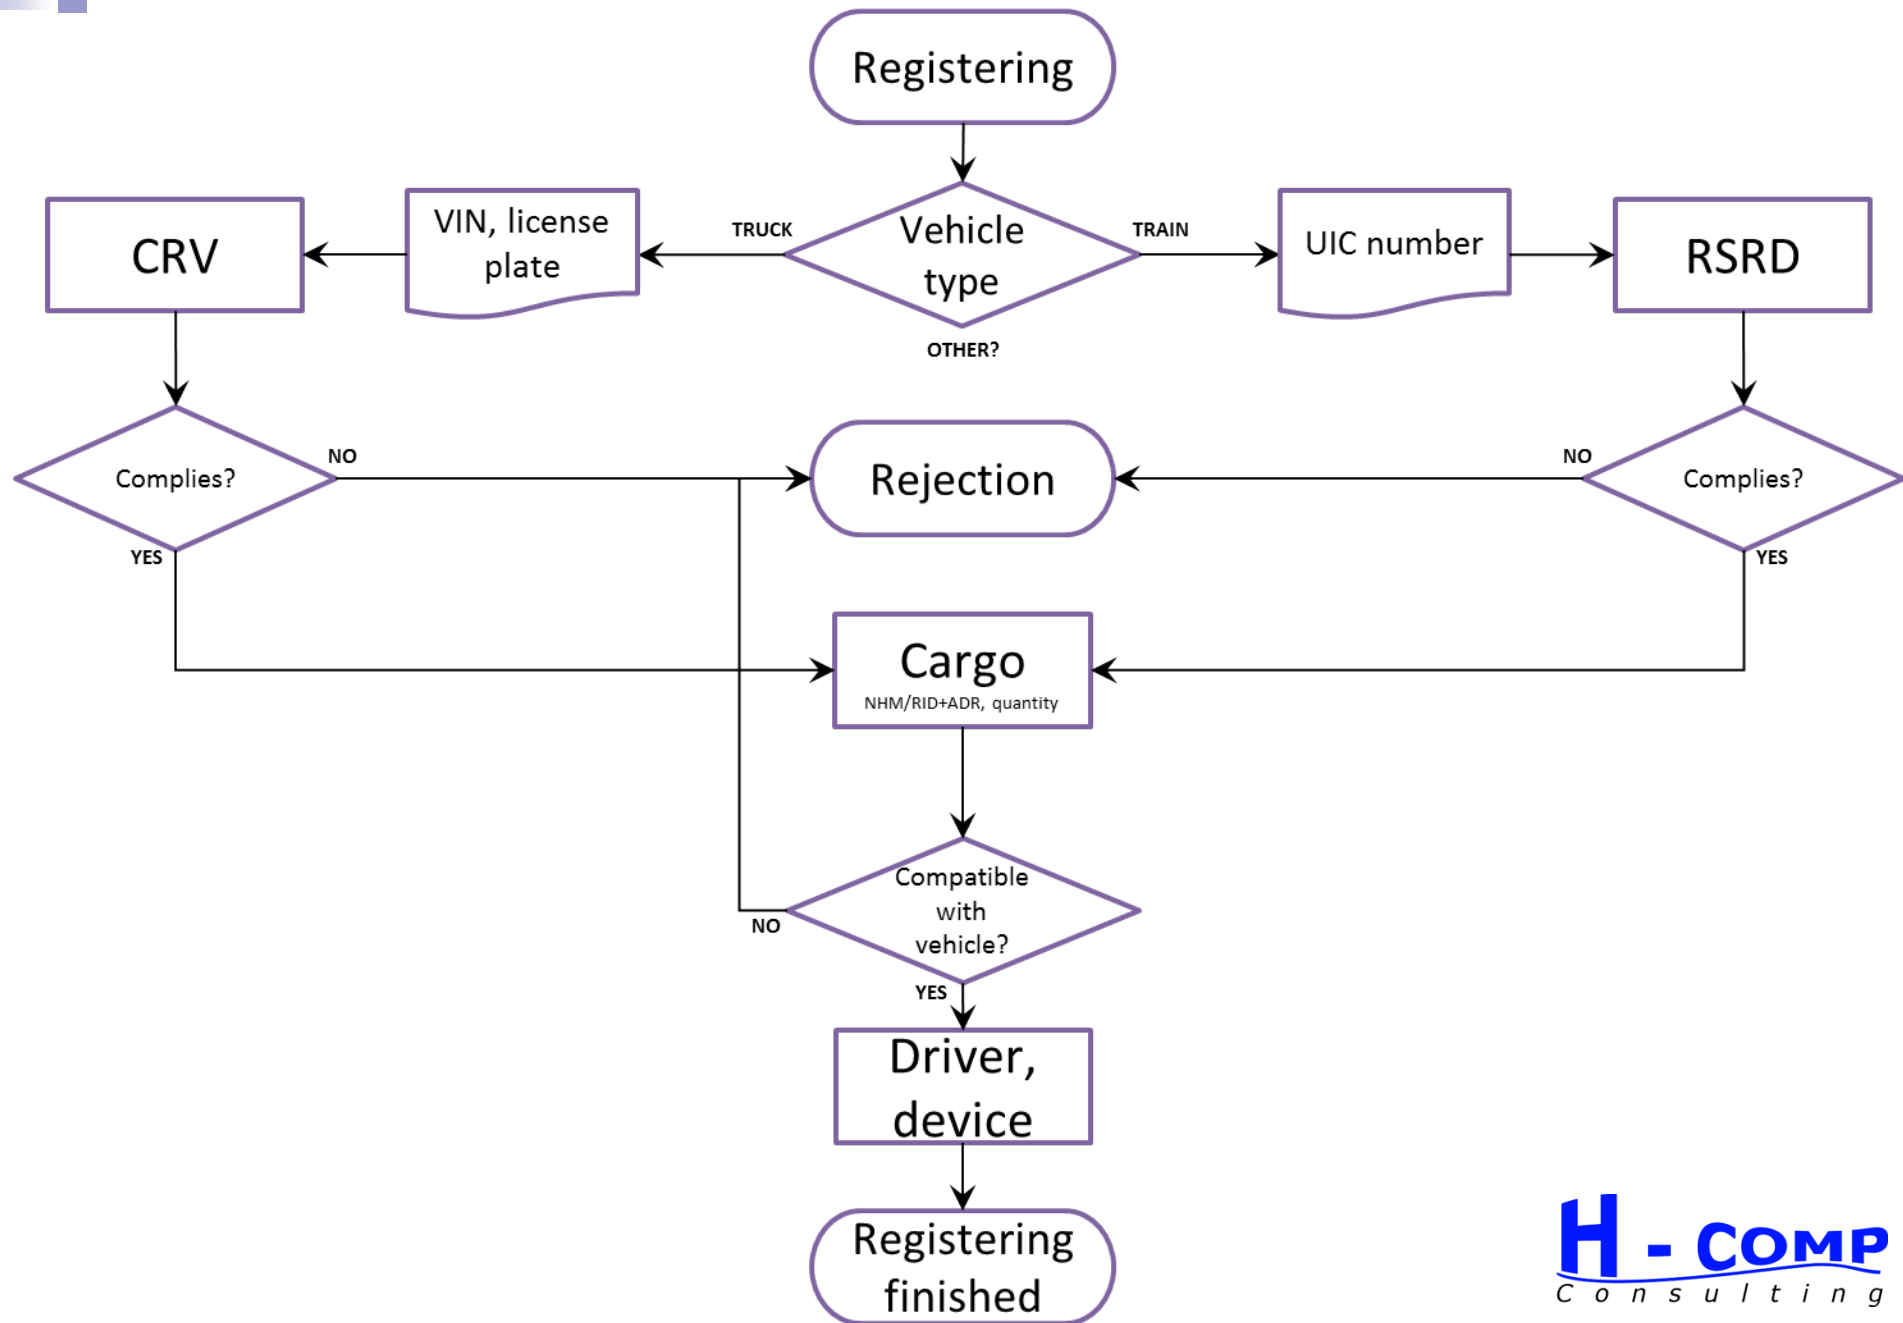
Registering

CRV

VIN, license plate

TRUCK

Vehicle type

TRAIN

UIC number

RSRD

OTHER?

Complies?

NO

Rejection

NO

Complies?

YES

YES

Cargo
NHM/RID+ADR, quantity

Compatible with vehicle?

NO

YES

Driver, device

Registering finished

H - COMP
Consulting